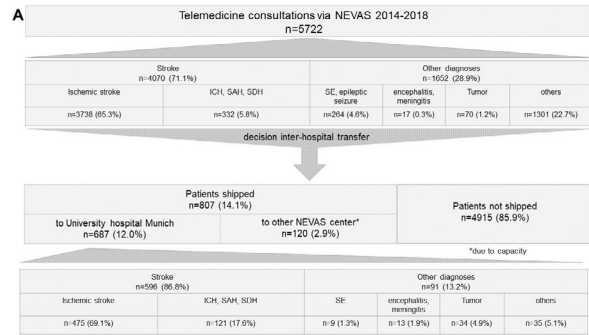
A

Telemedicine consultations via NEVAS 2014-2018
n=5722

| Stroke n=4070 (71.1%) | | Other diagnoses n=1652 (28.9%) | | | |
|---|---|---|---|---|---|
| Ischemic stroke | ICH, SAH, SDH | SE, epileptic seizure | encephalitis, meningitis | Tumor | others |
| n=3738 (65.3%) | n=332 (5.8%) | n=264 (4.6%) | n=17 (0.3%) | n=70 (1.2%) | n=1301 (22.7%) |

decision inter-hospital transfer

Patients shipped
n=807 (14.1%)

to University hospital Munich
n=687 (12.0%)

to other NEVAS center*
n=120 (2.9%)

Patients not shipped
n=4915 (85.9%)

*due to capacity

| Stroke n=596 (86.8%) | | Other diagnoses n=91 (13.2%) | | | |
|---|---|---|---|---|---|
| Ischemic stroke | ICH, SAH, SDH | SE | encephalitis, meningitis | Tumor | others |
| n=475 (69.1%) | n=121 (17.6%) | n=9 (1.3%) | n=13 (1.9%) | n=34 (4.9%) | n=35 (5.1%) |